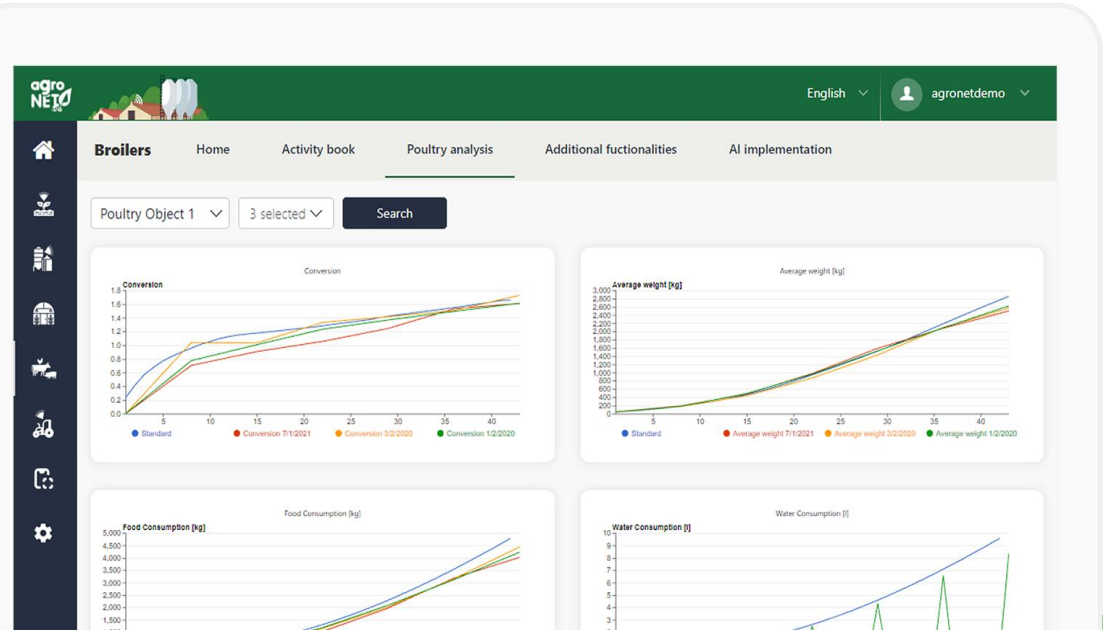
agro NET

English

agronetdemo

Broilers Home Activity book Poultry analysis Additional fuctionalities AI implementation

Poultry Object 1 3 selected Search

Conversion

Conversion

1.8
1.6
1.4
1.2
1.0
0.8
0.6
0.4
0.2
0.0

5 10 15 20 25 30 35 40

Standard Conversion 7/1/2021 Conversion 3/2/2020 Conversion 1/2/2020

Average weight [kg]

Average weight [kg]

3,000
2,800
2,600
2,400
2,200
2,000
1,800
1,600
1,400
1,200
1,000
800
600
400
200
0

5 10 15 20 25 30 35 40

Standard Average weight 7/1/2021 Average weight 3/2/2020 Average weight 1/2/2020

Food Consumption [kg]

Food Consumption [kg]

5,000
4,500
4,000
3,500
3,000
2,500
2,000
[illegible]

Water Consumption [l]

Water Consumption [l]

10
9
8
7
6
5
4
3